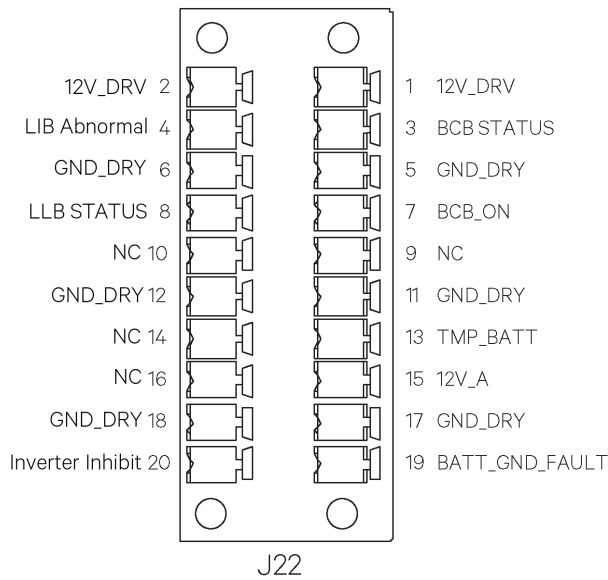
12V_DRV 2
LIB Abnormal 4
GND_DRY 6
LLB STATUS 8
NC 10
GND_DRY 12
NC 14
NC 16
GND_DRY 18
Inverter Inhibit 20

1 12V_DRV
3 BCB STATUS
5 GND_DRY
7 BCB_ON
9 NC
11 GND_DRY
13 TMP_BATT
15 12V_A
17 GND_DRY
19 BATT_GND_FAULT

J22